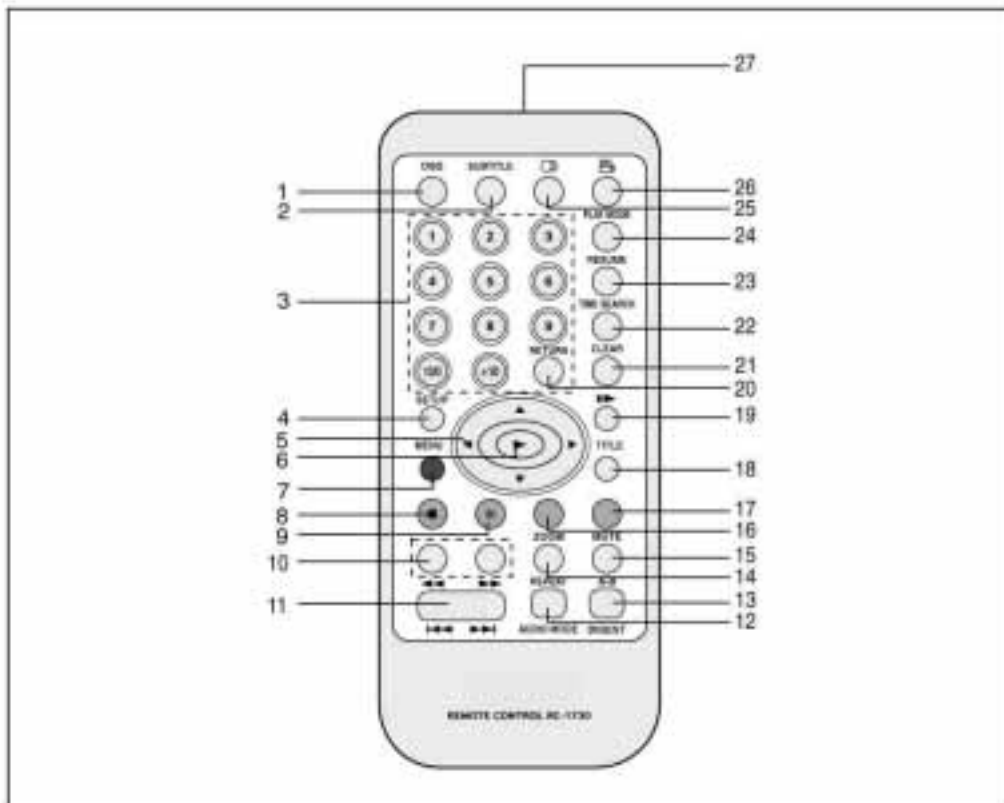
27

OSD SUBTITLE

1 2 3 4 5 6 7 8 9 10 +10

1
2
3
4
5
6
7
8
9
10
11

26
25
24
23
22
21
20
19
18
17
16
15
14
13
12

PLAY MODE
RESUME
TIME SEARCH
CLEAR
RETURN
SETUP
MENU
TITLE
ZOOM
MUTE
REPEAT
A-B
AUDIO MODE
DIGEST

REMOTE CONTROL RC-1730